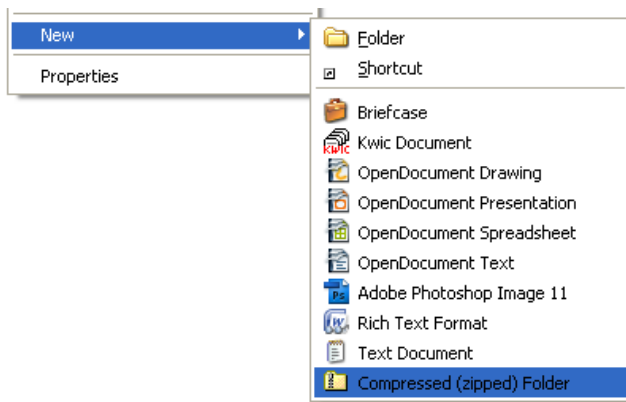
New
Properties

Folder
Shortcut
Briefcase
KWIC
Kwic Document
OpenDocument Drawing
OpenDocument Presentation
OpenDocument Spreadsheet
OpenDocument Text
Ps
Adobe Photoshop Image 11
Rich Text Format
Text Document
Compressed (zipped) Folder